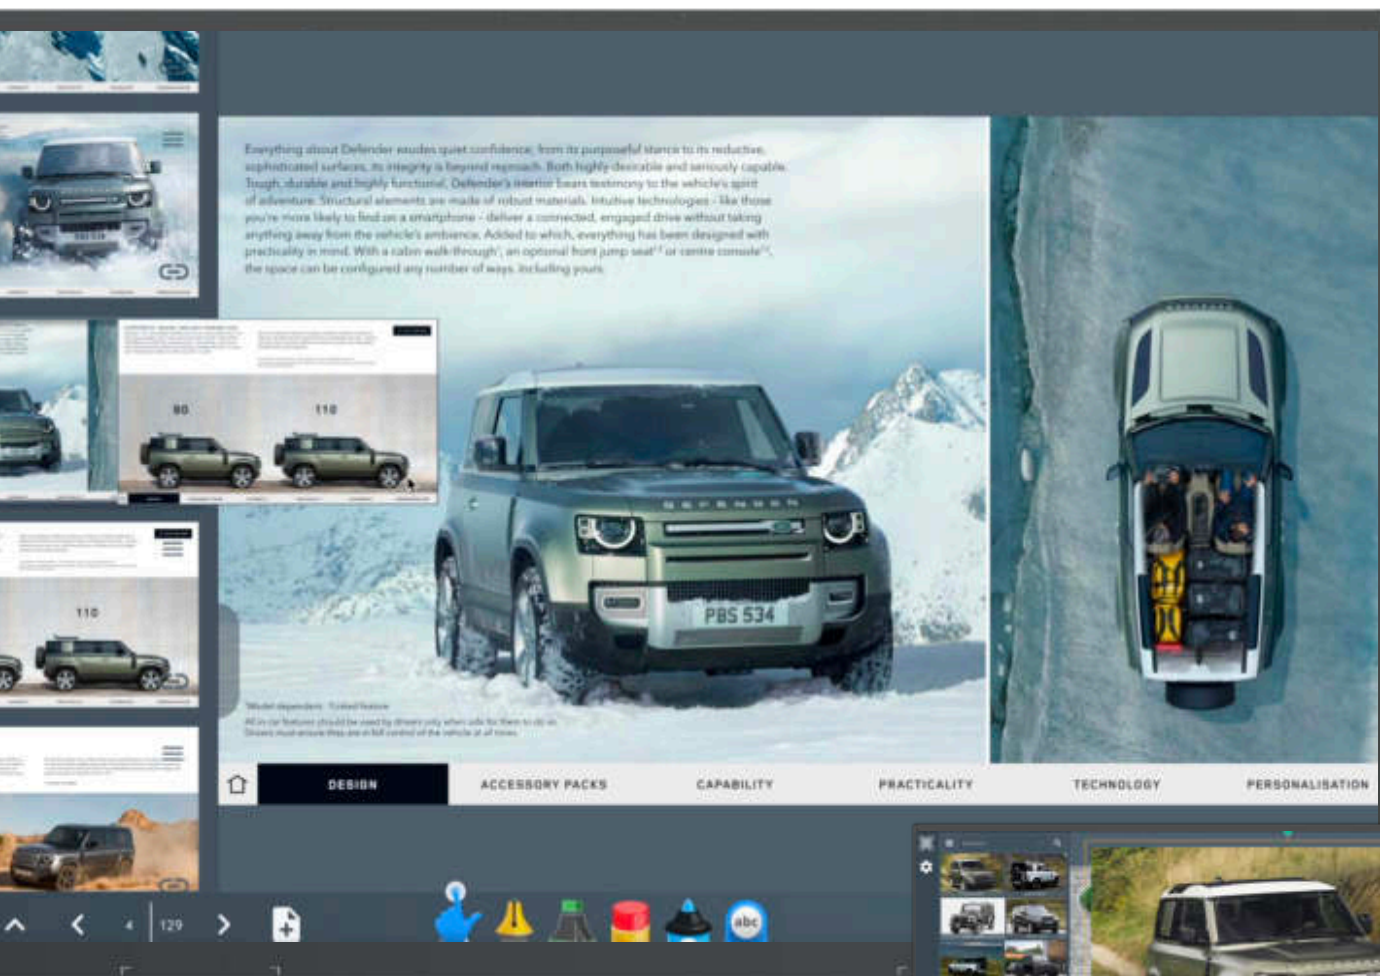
Everything about Defender exudes quiet confidence, from its purposeful stance to its reductive, sophisticated surfaces, its integrity is beyond reproach. Both highly desirable and seriously capable. Tough, durable and highly functional, Defender's interior bears testimony to the vehicle's spirit of adventure. Structural elements are made of robust materials. Intuitive technologies - like those you're more likely to find on a smartphone - deliver a connected, engaged drive without taking anything away from the vehicle's ambience. Added to which, everything has been designed with practicality in mind. With a cabin walk-through, an optional front jump seat or centre console, the space can be configured any number of ways. Including yours.

90

110

DEFENDER

PBS 534

110

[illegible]
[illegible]

DESIGN
ACCESSORY PACKS
CAPABILITY
PRACTICALITY
TECHNOLOGY
PERSONALISATION

4
129

abc